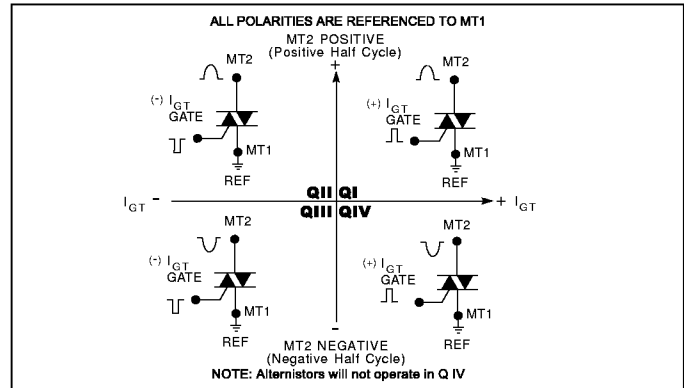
ALL POLARITIES ARE REFERENCED TO MT1

MT2 POSITIVE
(Positive Half Cycle)

+

MT2

$(-)$ $I_{GT}$
GATE

MT1

REF

MT2

$(+)$ $I_{GT}$
GATE

MT1

REF

$I_{GT}$ -

QII QI

QIII QIV

+ $I_{GT}$

MT2

$(-)$ $I_{GT}$
GATE

MT1

REF

MT2

$(+)$ $I_{GT}$
GATE

MT1

REF

-

MT2 NEGATIVE
(Negative Half Cycle)

NOTE: Alternistors will not operate in Q IV